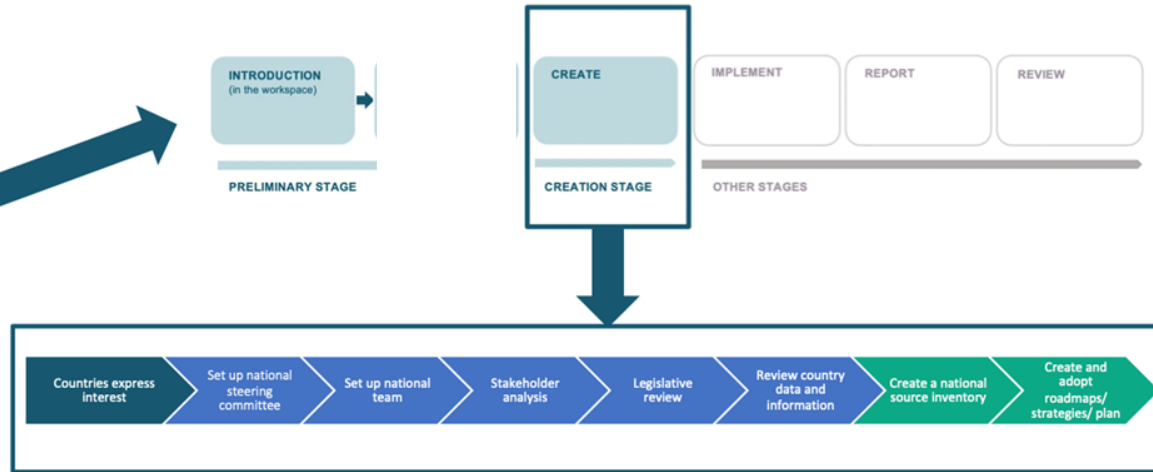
INTRODUCTION
(in the workspace)

PRELIMINARY STAGE

CREATE

CREATION STAGE

IMPLEMENT

REPORT

REVIEW

OTHER STAGES

Countries express interest

Set up national steering committee

Set up national team

Stakeholder analysis

Legislative review

Review country data and information

Create a national source inventory

Create and adopt roadmaps/ strategies/ plan